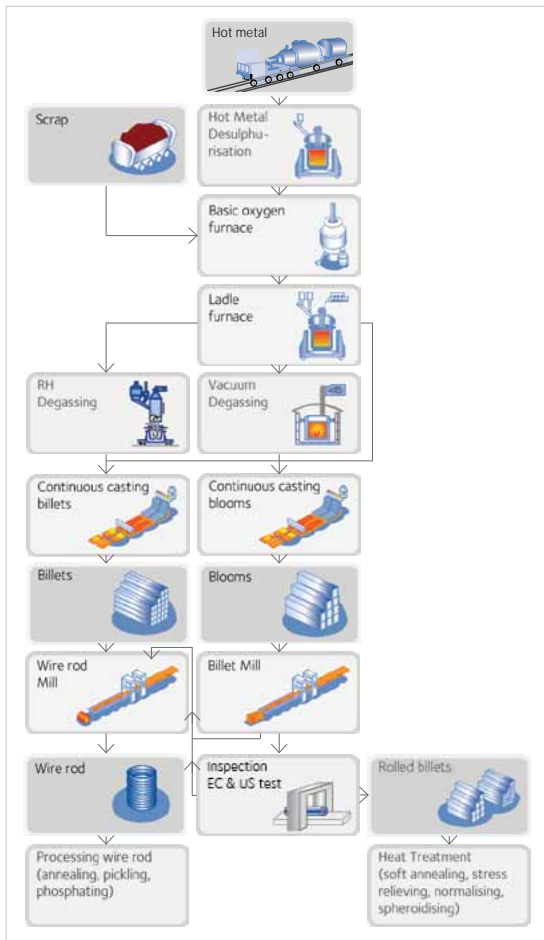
Hot metal

Scrap

Hot Metal Desulphurisation

Basic oxygen furnace

Ladle furnace

RH Degassing

Vacuum Degassing

Continuous casting billets

Continuous casting blooms

Billets

Blooms

Wire rod Mill

Billet Mill

Wire rod

Inspection EC & US test

Rolled billets

Processing wire rod (annealing, pickling, phosphating)

Heat Treatment (soft annealing, stress relieving, normalising, spheroidising)